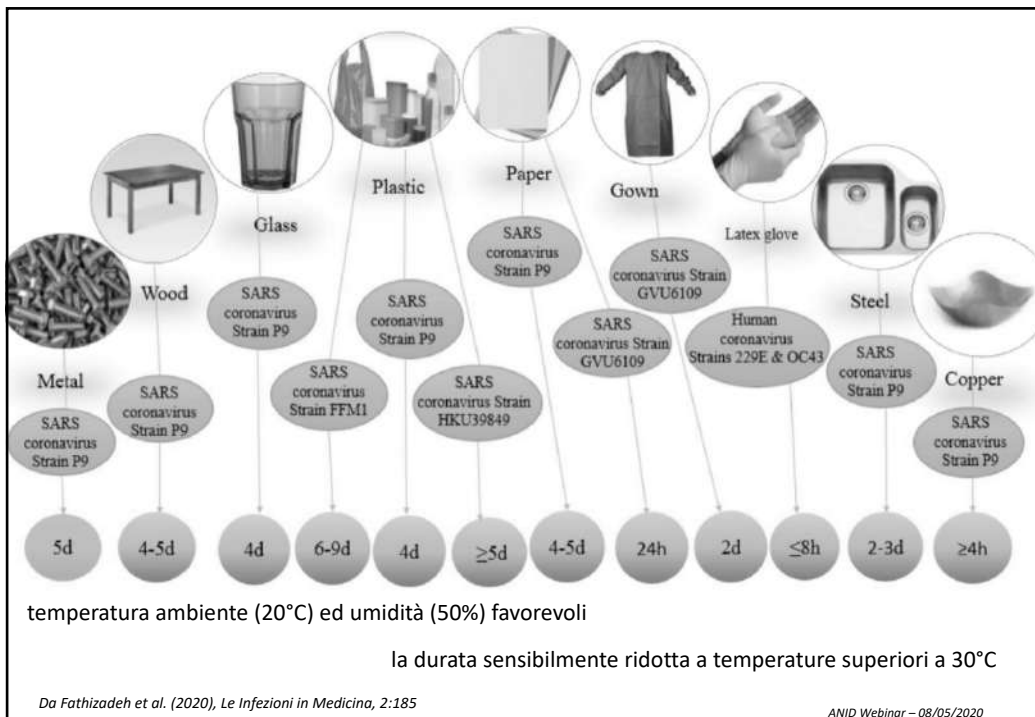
Metal

SARS coronavirus Strain P9

Wood

SARS coronavirus Strain P9

Glass

SARS coronavirus Strain P9

Plastic

SARS coronavirus Strain FFM1

SARS coronavirus Strain P9

SARS coronavirus Strain HKU39849

Paper

SARS coronavirus Strain P9

Gown

SARS coronavirus Strain GVU6109

SARS coronavirus Strain GVU6109

Latex glove

Human coronavirus Strains 229E & OC43

Steel

SARS coronavirus Strain P9

Copper

SARS coronavirus Strain P9

| 5d | 4-5d | 4d | 6-9d | 4d | ≥5d | 4-5d | 24h | 2d | ≤8h | 2-3d | ≥4h |
|---|---|---|---|---|---|---|---|---|---|---|---|

temperatura ambiente (20°C) ed umidità (50%) favorevoli

la durata sensibilmente ridotta a temperature superiori a 30°C

Da Fathizadeh et al. (2020), Le Infezioni in Medicina, 2:185

ANID Webinar – 08/05/2020